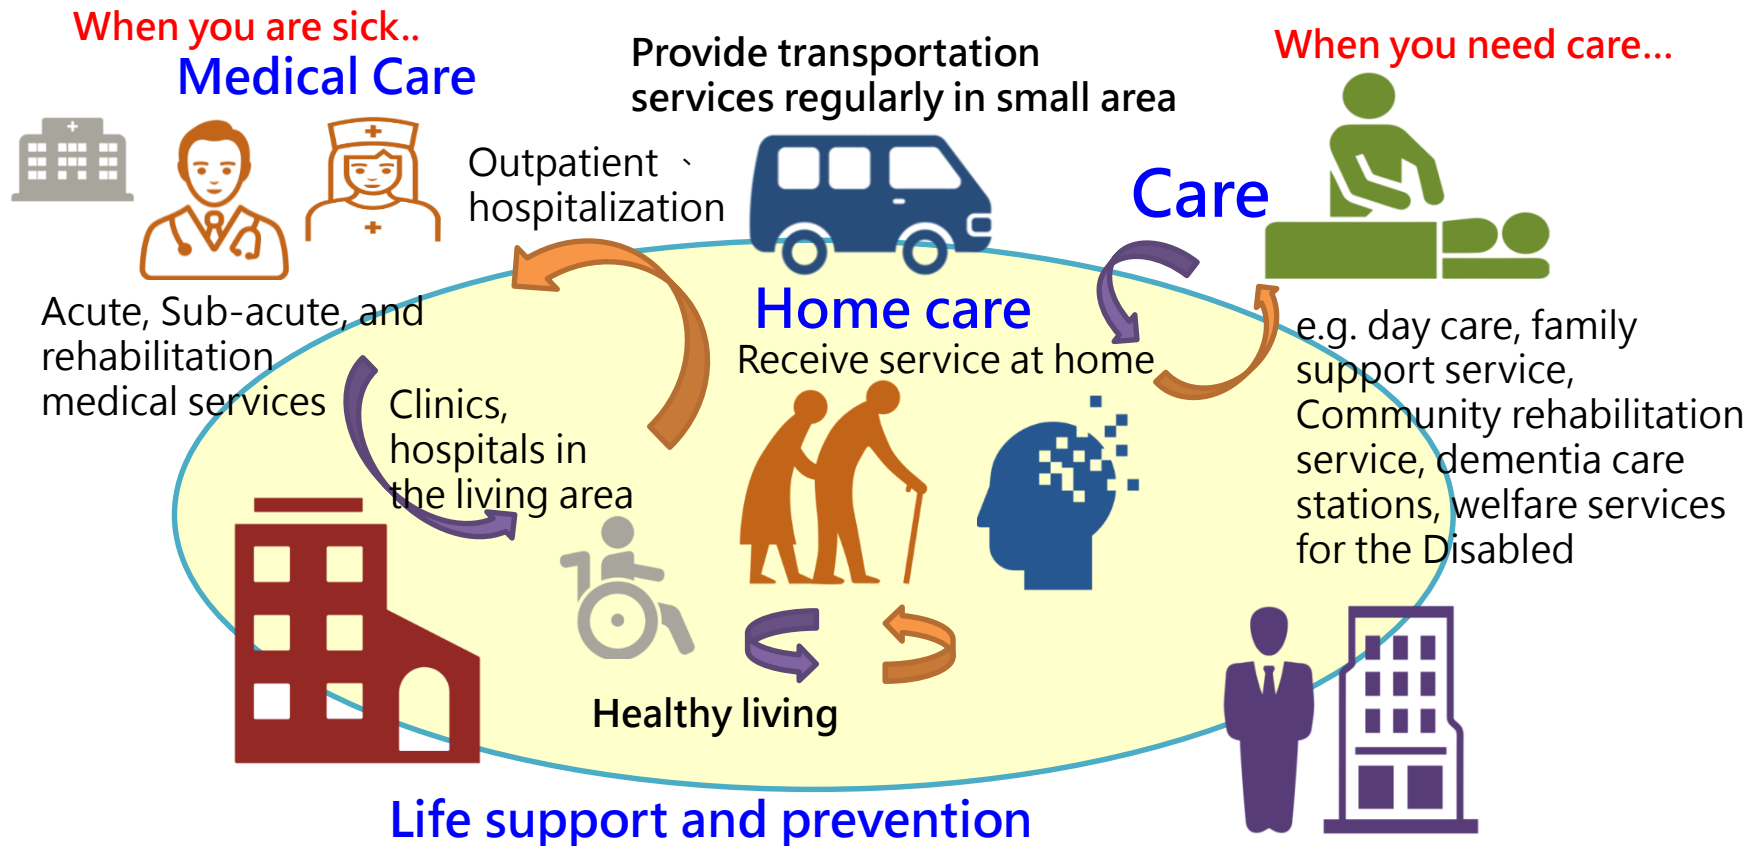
When you are sick..
Medical Care

Provide transportation services regularly in small area

When you need care...

Outpatient 、 hospitalization

Care

Acute, Sub-acute, and rehabilitation medical services

Home care
Receive service at home

e.g. day care, family support service, Community rehabilitation service, dementia care stations, welfare services for the Disabled

Clinics, hospitals in the living area

Healthy living

Life support and prevention